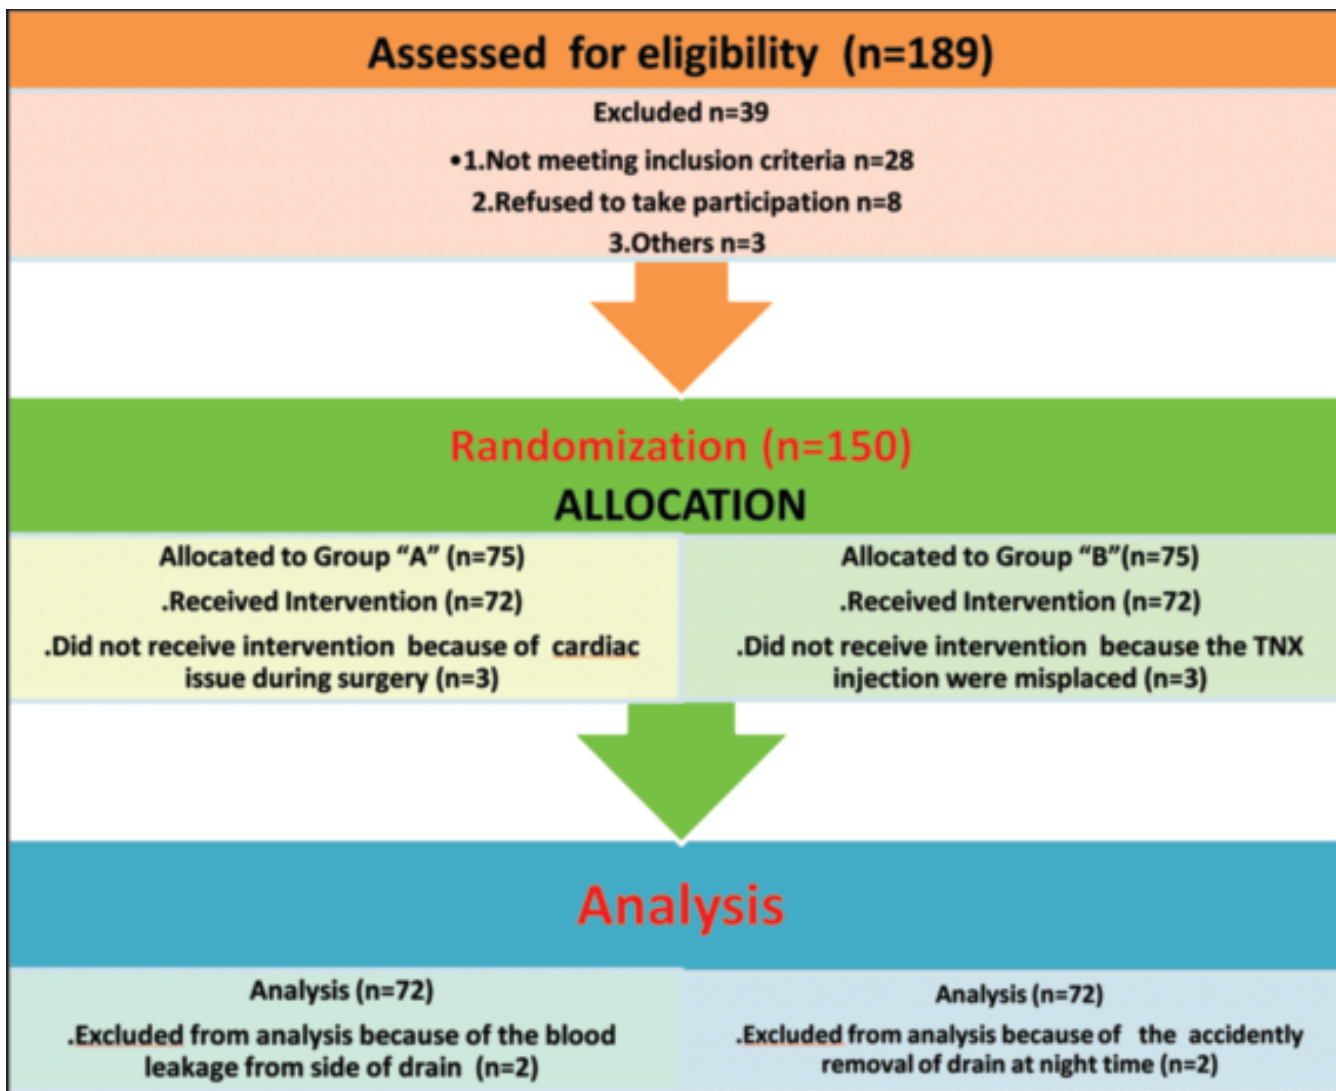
Assessed for eligibility (n=189)

Excluded n=39

•1.Not meeting inclusion criteria n=28

2.Refused to take participation n=8

3.Others n=3

Randomization (n=150)

ALLOCATION

Allocated to Group "A" (n=75)

.Received Intervention (n=72)

.Did not receive intervention because of cardiac issue during surgery (n=3)

Allocated to Group "B"(n=75)

.Received Intervention (n=72)

.Did not receive intervention because the TNX injection were misplaced (n=3)

Analysis

Analysis (n=72)

.Excluded from analysis because of the blood leakage from side of drain (n=2)

Analysis (n=72)

.Excluded from analysis because of the accidently removal of drain at night time (n=2)